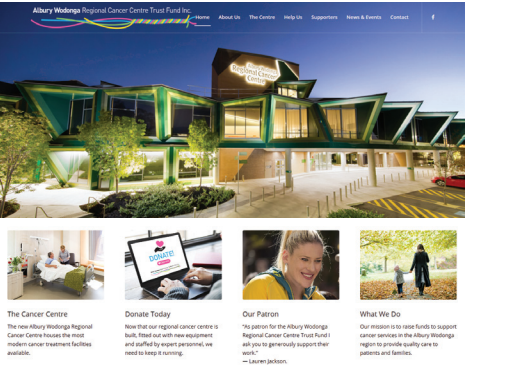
Albury Wodonga Regional Cancer Centre Trust Fund Inc.

Home About Us The Centre Help Us Supporters News & Events Contact

Albury Wodonga Regional Cancer Centre

DONATE!

The Cancer Centre
The new Albury Wodonga Regional Cancer Centre houses the most modern cancer treatment facilities available.

Donate Today
Now that our regional cancer centre is built, fitted out with new equipment and staffed by expert personnel, we need to keep it running.

Our Patron
"As patron for the Albury Wodonga Regional Cancer Centre Trust Fund I ask you to generously support their work."
— Lauren Jackson.

What We Do
Our mission is to raise funds to support cancer services in the Albury Wodonga region to provide quality care to patients and families.